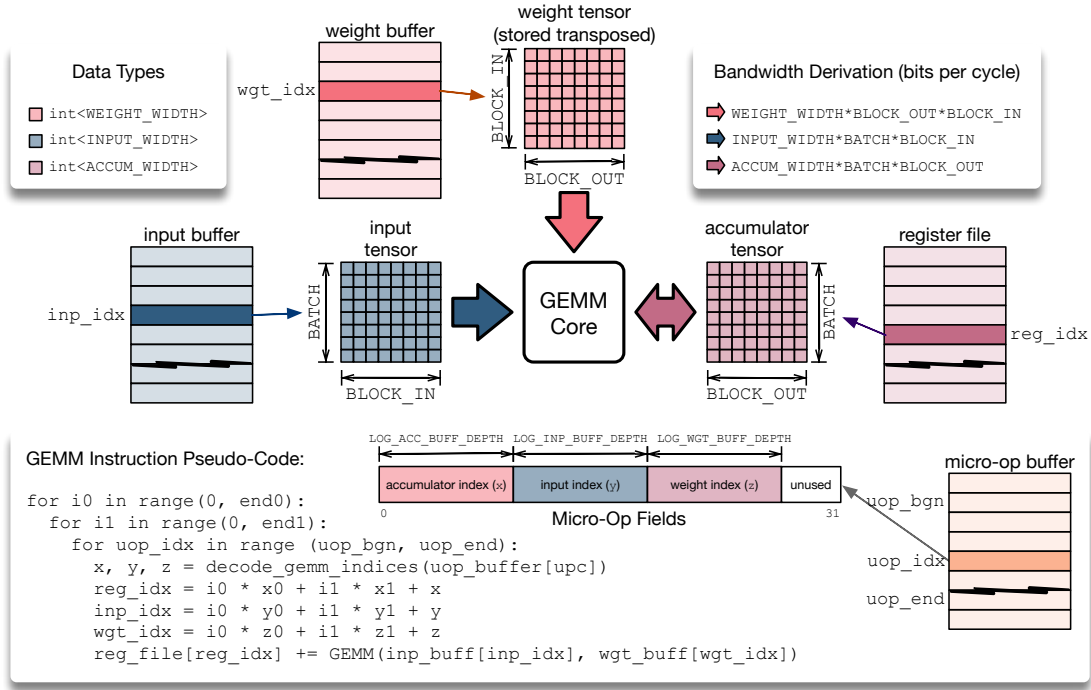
Data Types

int<WEIGHT_WIDTH>

int<INPUT_WIDTH>

int<ACCUM_WIDTH>

weight buffer

wgt_idx

weight tensor (stored transposed)

BLOCK_IN

BLOCK_OUT

Bandwidth Derivation (bits per cycle)

WEIGHT_WIDTH*BLOCK_OUT*BLOCK_IN

INPUT_WIDTH*BATCH*BLOCK_IN

ACCUM_WIDTH*BATCH*BLOCK_OUT

input buffer

inp_idx

input tensor

BATCH

BLOCK_IN

GEMM Core

accumulator tensor

BATCH

BLOCK_OUT

register file

reg_idx

GEMM Instruction Pseudo-Code:

LOG_ACC_BUFF_DEPTH LOG_INP_BUFF_DEPTH LOG_WGT_BUFF_DEPTH

| accumulator index ($x$) | input index ($y$) | weight index ($z$) | unused |
|---|---|---|---|

0 31

Micro-Op Fields

micro-op buffer

uop_bgn

uop_idx

uop_end

for i0 in range(0, end0):
 for i1 in range(0, end1):
  for uop_idx in range (uop_bgn, uop_end):
   x, y, z = decode_gemm_indices(uop_buffer[upc])
   reg_idx = i0 * x0 + i1 * x1 + x
   inp_idx = i0 * y0 + i1 * y1 + y
   wgt_idx = i0 * z0 + i1 * z1 + z
   reg_file[reg_idx] += GEMM(inp_buff[inp_idx], wgt_buff[wgt_idx])